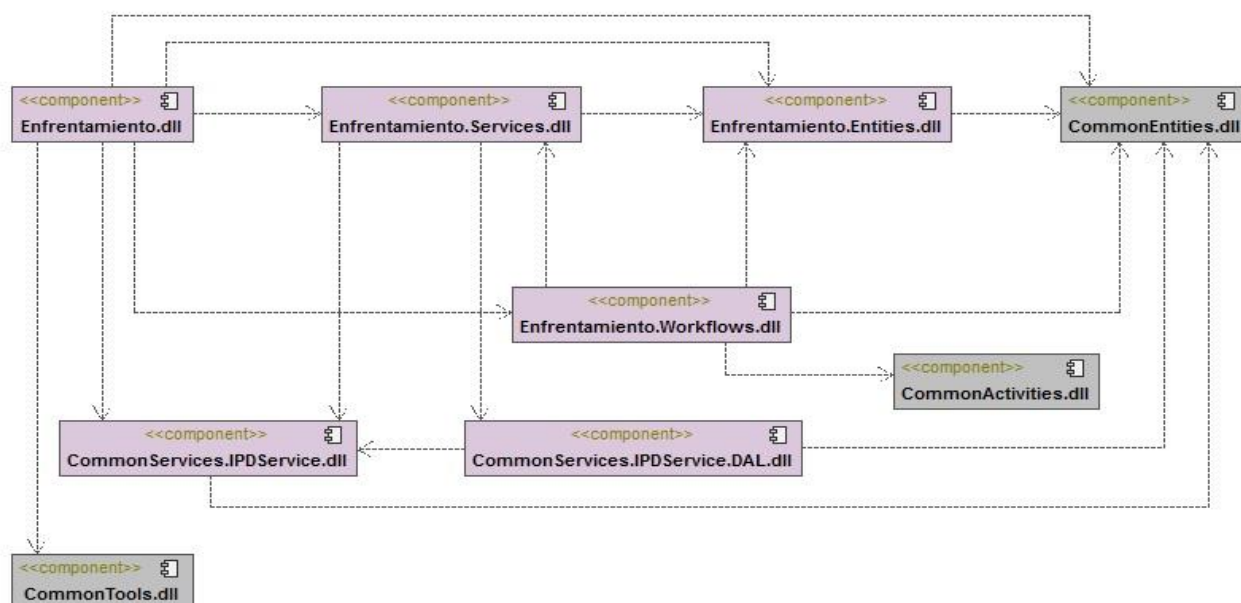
<<component>>
Enfrentamiento.dll

<<component>>
Enfrentamiento.Services.dll

<<component>>
Enfrentamiento.Entities.dll

<<component>>
CommonEntities.dll

<<component>>
Enfrentamiento.Workflows.dll

<<component>>
CommonActivities.dll

<<component>>
CommonServices.IPDService.dll

<<component>>
CommonServices.IPDService.DAL.dll

<<component>>
CommonTools.dll